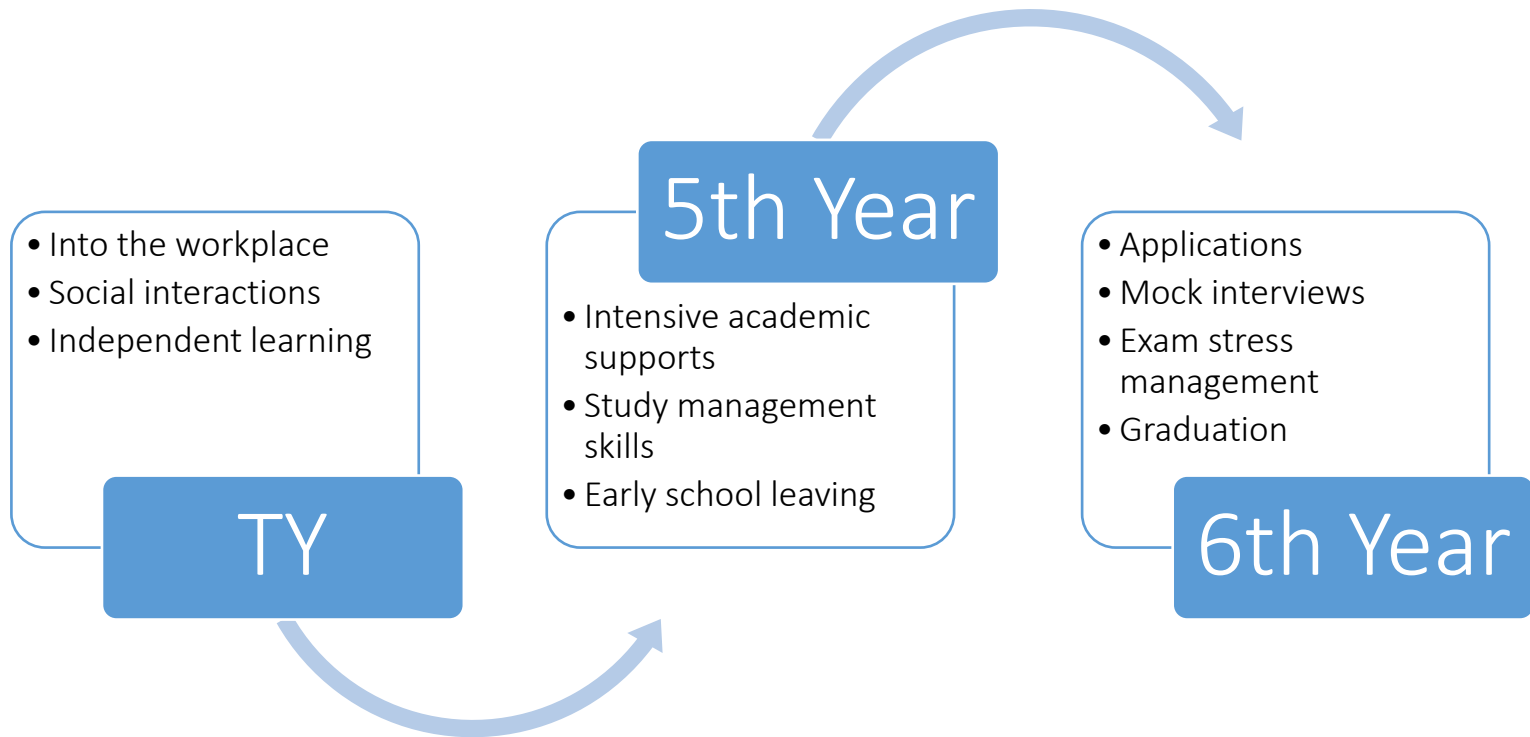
• Into the workplace
• Social interactions
• Independent learning

TY

5th Year

• Intensive academic supports
• Study management skills
• Early school leaving

• Applications
• Mock interviews
• Exam stress management
• Graduation

6th Year